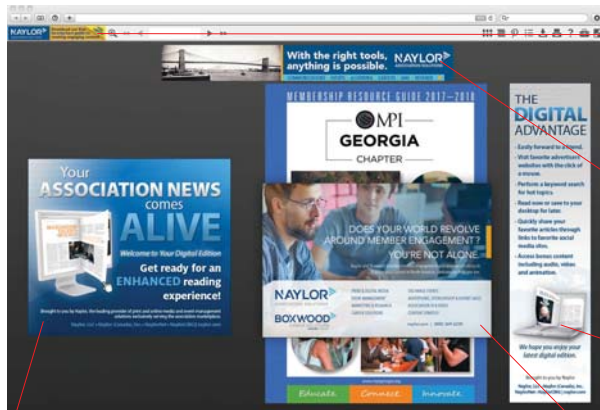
NAYLOR

With the right tools, anything is possible. NAYLOR

MEMBERSHIP RESOURCE GUIDE 2017–2018

MPI
GEORGIA
CHAPTER

Your
ASSOCIATION NEWS
comes
ALIVE

Welcome to Your Digital Edition

Get ready for an ENHANCED reading experience!

DOES YOUR WORLD REVOLVE AROUND MEMBER ENGAGEMENT?
YOU'RE NOT ALONE.

NAYLOR

BOXWOOD

THE DIGITAL ADVANTAGE

• Easily forward to a friend.
• Visit favorite advertisers' websites with the click of a mouse.
• Perform a keyword search for hot topics.
• Search now or save to your desktop for later.
• Quickly share your favorite articles through links to favorite social media sites.
• Access bonus content including audio, video and animation.

We hope you enjoy your latest digital edition.

Educate. Connect. Innovate.